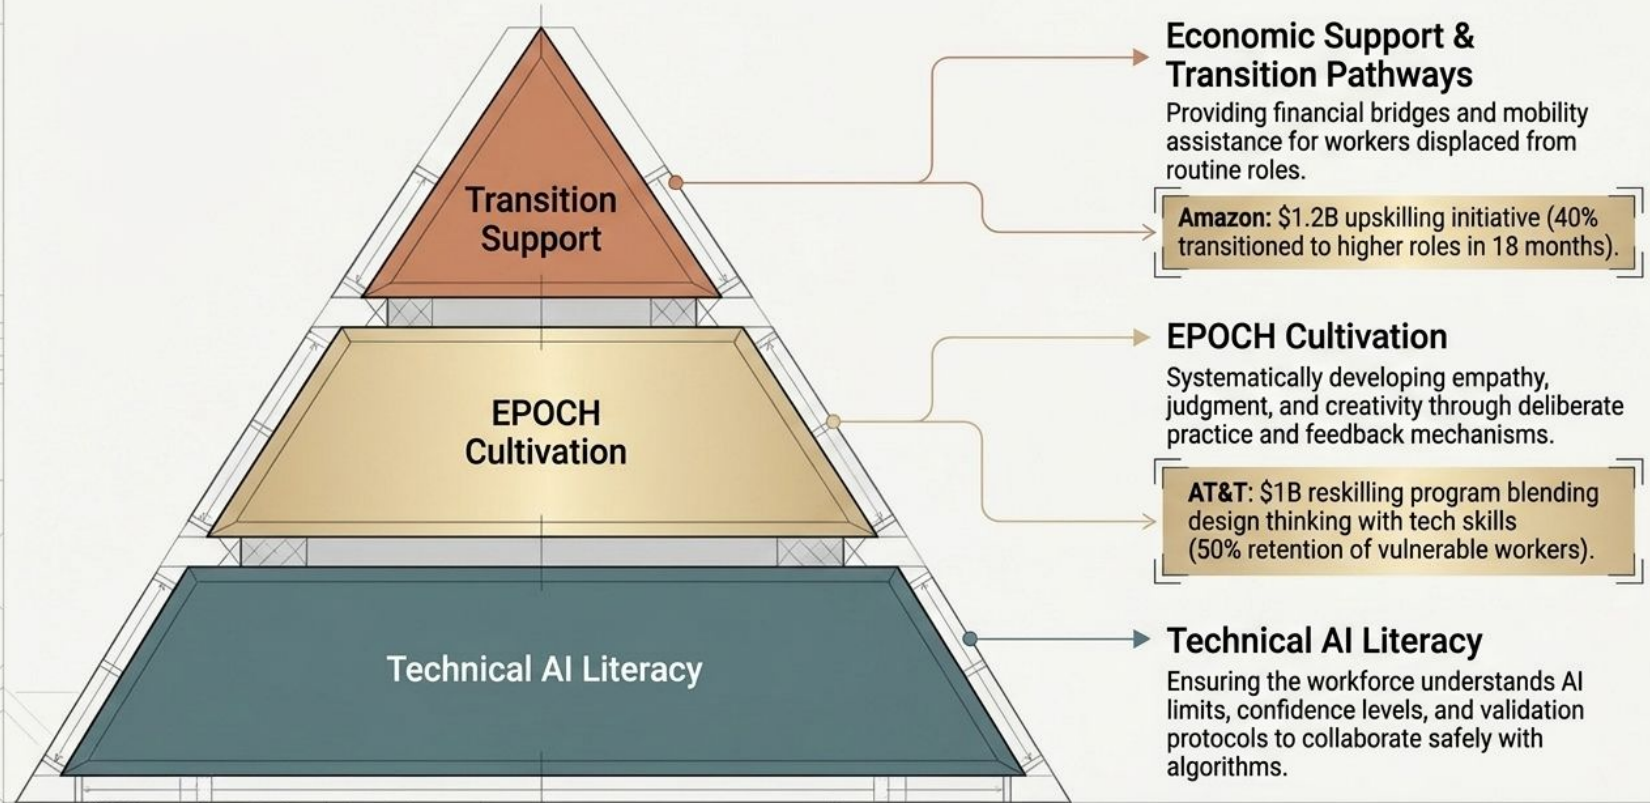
Transition Support

EPOCH Cultivation

Technical AI Literacy

Economic Support & Transition Pathways

Providing financial bridges and mobility assistance for workers displaced from routine roles.

Amazon: $1.2B upskilling initiative (40% transitioned to higher roles in 18 months).

EPOCH Cultivation

Systematically developing empathy, judgment, and creativity through deliberate practice and feedback mechanisms.

AT&T: $1B reskilling program blending design thinking with tech skills (50% retention of vulnerable workers).

Technical AI Literacy

Ensuring the workforce understands AI limits, confidence levels, and validation protocols to collaborate safely with algorithms.